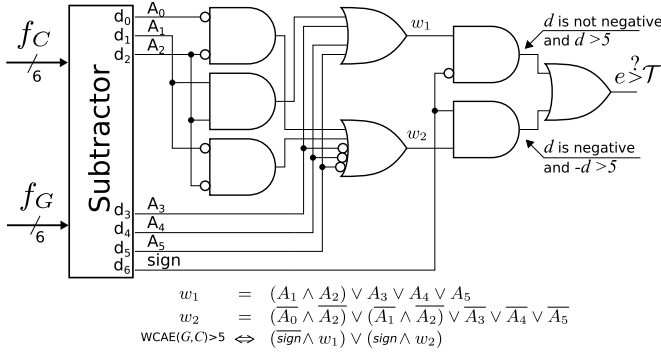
$f_C$
6

$f_G$
6

Subtractor

$d_0$ $A_0$
$d_1$ $A_1$
$d_2$ $A_2$
$d_3$ $A_3$
$d_4$ $A_4$
$d_5$ $A_5$
$d_6$ sign

$w_1$
$w_2$

$d$ is not negative and $d > 5$

$e \overset{?}{>} \mathcal{T}$

$d$ is negative and $-d > 5$

$w_1 = (A_1 \wedge A_2) \vee A_3 \vee A_4 \vee A_5$
$w_2 = (\overline{A_0} \wedge \overline{A_2}) \vee (\overline{A_1} \wedge \overline{A_2}) \vee \overline{A_3} \vee \overline{A_4} \vee \overline{A_5}$
WCAE$(G,C)>5 \Leftrightarrow (\overline{sign} \wedge w_1) \vee (sign \wedge w_2)$